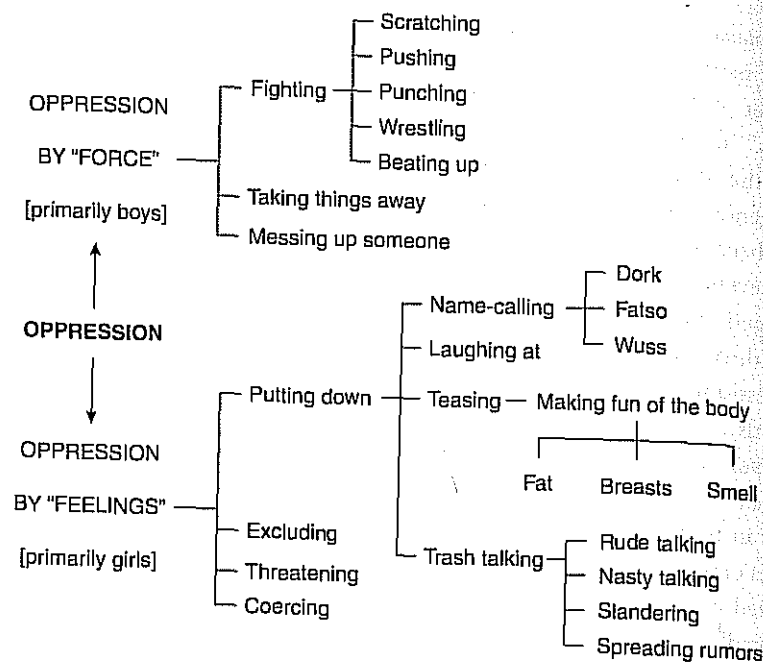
OPPRESSION

BY "FORCE"

[primarily boys]

Fighting

Scratching

Pushing

Punching

Wrestling

Beating up

Taking things away

Messing up someone

OPPRESSION

OPPRESSION

BY "FEELINGS"

[primarily girls]

Putting down

Name-calling

Dork

Fatso

Wuss

Laughing at

Teasing — Making fun of the body

Fat

Breasts

Smell

Trash talking

Rude talking

Nasty talking

Slandering

Spreading rumors

Excluding

Threatening

Coercing